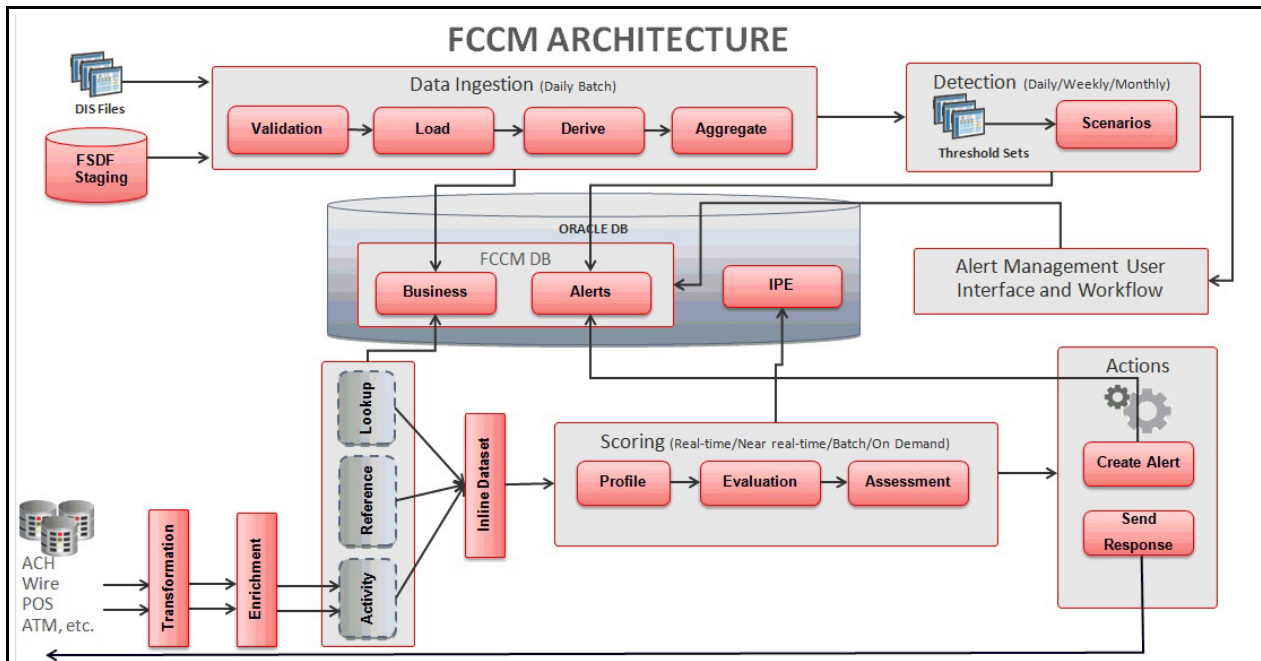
FCCM ARCHITECTURE

DIS Files

FSDF Staging

Data Ingestion (Daily Batch)

Validation

Load

Derive

Aggregate

Detection (Daily/Weekly/Monthly)

Threshold Sets

Scenarios

ORACLE DB

FCCM DB

Business

Alerts

IPE

Alert Management User Interface and Workflow

Actions

Lookup

Reference

Activity

Inline Dataset

Scoring (Real-time/Near real-time/Batch/On Demand)

Profile

Evaluation

Assessment

Create Alert

Send Response

ACH
Wire
POS
ATM, etc.

Transformation

Enrichment